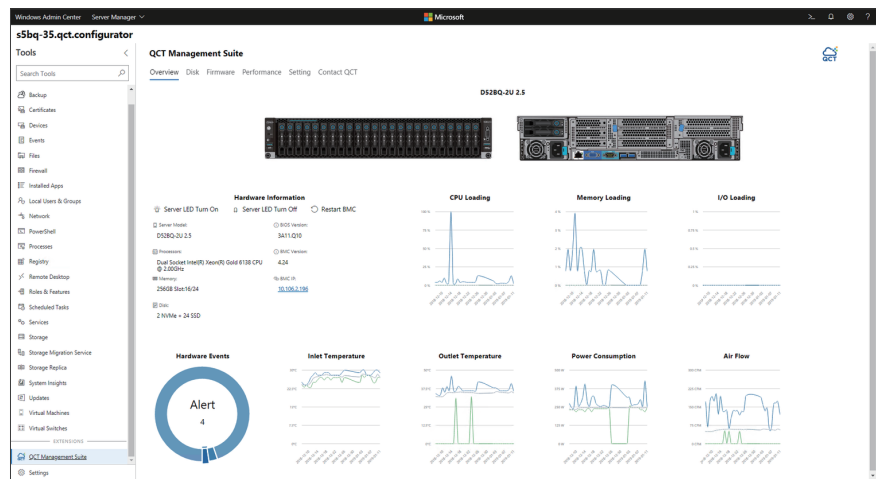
Windows Admin Center Server Manager

Microsoft

s5bq-35.qct.configurator

Tools

Search Tools

Backup
Certificates
Devices
Events
Files
Firewall
Installed Apps
Local Users & Groups
Network
PowerShell
Processes
Registry
Remote Desktop
Roles & Features
Scheduled Tasks
Services
Storage
Storage Migration Service
Storage Replica
System Insights
Updates
Virtual Machines
Virtual Switches

EXTENSIONS

QCT Management Suite
Settings

QCT Management Suite

Overview Disk Firmware Performance Setting Contact QCT

QCT

D52BQ-2U 2.5

Hardware Information

Server LED Turn On Server LED Turn Off Restart BMC

Server Model
D52BQ-2U 2.5

BIOS Version
3A11.Q10

Processors
Dual Socket Intel(R) Xeon(R) Gold 6138 CPU @ 2.00GHz

BMC Version
4.24

Memory
256GB Slot:16/24

BMC IP
10.106.2.196

Disc
2 NVMe + 24 SSD

CPU Loading

Memory Loading

I/O Loading

Hardware Events

Alert
4

Inlet Temperature

Outlet Temperature

Power Consumption

Air Flow